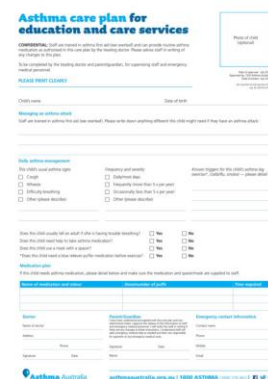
Asthma care plan for education and care services

CONFIDENTIAL: Staff are trained in asthma first aid (see overleaf) and can provide routine asthma medication as authorised in this care plan by the treating doctor. Please advise staff in writing of any changes to this plan.

To be completed by the treating doctor and parent/guardian, for supervising staff and emergency medical personnel.

PLEASE PRINT CLEARLY

Photo of child (optional)

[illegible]

Child's name

Date of birth

Managing an asthma attack

Staff are trained in asthma first aid (see overleaf). Please write down anything different this child might need if they have an asthma attack:

Daily asthma management

This child's usual asthma signs:
☐ Cough
☐ Wheeze
☐ Difficulty breathing
☐ Other (please describe)

Frequency and severity:
☐ Daily/most days
☐ Frequently (more than 5 x per year)
☐ Occasionally (less than 5 x per year)
☐ Other (please describe)

Known triggers for this child's asthma (eg exercise*, colds/flu, smoke) — please detail:

Does this child usually tell an adult if s/he is having trouble breathing? ☐ Yes ☐ No
Does this child need help to take asthma medication? ☐ Yes ☐ No
Does this child use a mask with a spacer? ☐ Yes ☐ No
*Does this child need a blue reliever puffer medication before exercise? ☐ Yes ☐ No

Medication plan

If this child needs asthma medication, please detail below and make sure the medication and spacer/mask are supplied to staff.

| Name of medication and colour | Dose/number of puffs | Time required |
|---|---|---|
| | | |
| | | |
| | | |

Doctor
Name of doctor
Address
Phone
Signature
Date

Parent/Guardian
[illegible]
Name
Signature
Date

Emergency contact information
Contact name
Phone
Mobile
Email

Asthma Australia

asthmaaustralia.org.au | 1800 ASTHMA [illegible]